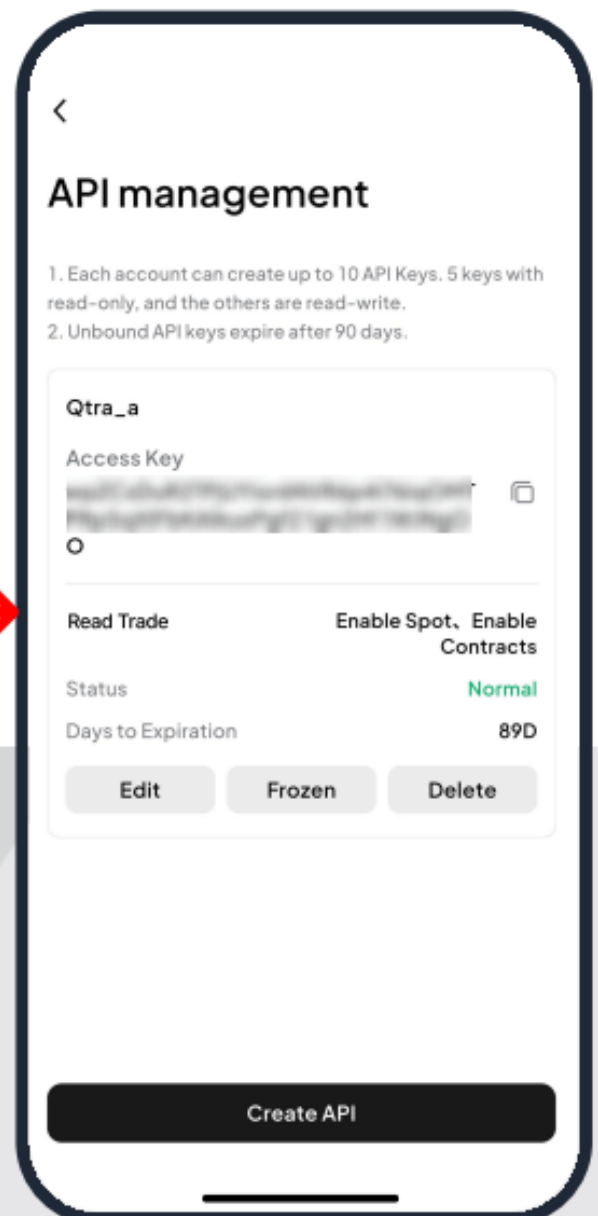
API management

1. Each account can create up to 10 API Keys. 5 keys with read-only, and the others are read-write.
2. Unbound API keys expire after 90 days.

Qtra_a

Access Key
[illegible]
O

Read Trade
Enable Spot、Enable Contracts

Status
Normal

Days to Expiration
89D

Edit
Frozen
Delete

Create API